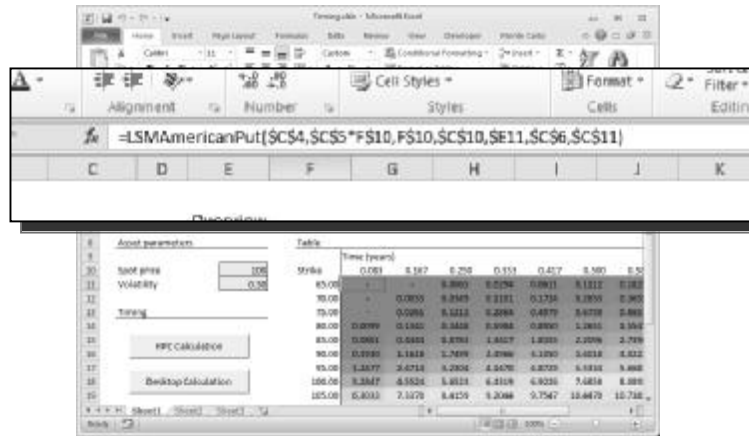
Timing.xlsx - Microsoft Excel

File Home Insert Page Layout Formulas Data Review View Developer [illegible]

Calibri 11 Custom Conditional Formatting Insert

Alignment Number Cell Styles Format Filter Styles Cells Editing

$f_x$ =LSMAmericanPut($C$4,$C$5*F$10,F$10,$C$10,$E11,$C$6,$C$11)

C D E F G H I J K

Overview

Asset parameters

Spot price 100
Volatility 0.30

Timing

HPC Calculation

Desktop Calculation

Table

Time (years)

| Strike | 0.083 | 0.167 | 0.250 | 0.333 | 0.417 | 0.500 | 0.5 |
|---|---|---|---|---|---|---|---|
| 65.00 | - | - | 0.0003 | 0.0194 | 0.0621 | 0.1112 | 0.182 |
| 70.00 | - | 0.0033 | 0.0503 | 0.1101 | 0.1714 | 0.2855 | 0.365 |
| 75.00 | - | 0.0286 | 0.1213 | 0.2064 | 0.4877 | 0.6728 | 0.863 |
| 80.00 | 0.0099 | 0.1502 | 0.3428 | 0.5958 | 0.8801 | 1.2603 | 1.554 |
| 85.00 | 0.0661 | 0.4441 | 0.8781 | 1.3527 | 1.8033 | 2.2096 | 2.759 |
| 90.00 | 0.3595 | 1.1618 | 1.7699 | 2.4986 | 3.1250 | 3.6818 | 4.322 |
| 95.00 | 1.3677 | 2.4714 | 3.2024 | 4.0470 | 4.8725 | 5.5315 | 5.468 |
| 100.00 | 3.3847 | 4.5526 | 5.4823 | 6.3119 | 6.9235 | 7.6858 | 8.399 |
| 105.00 | 6.8033 | 7.3378 | 8.4159 | 9.2088 | 9.7547 | 10.6673 | 10.748 |

Sheet1 Sheet2 Sheet3

Ready 100%